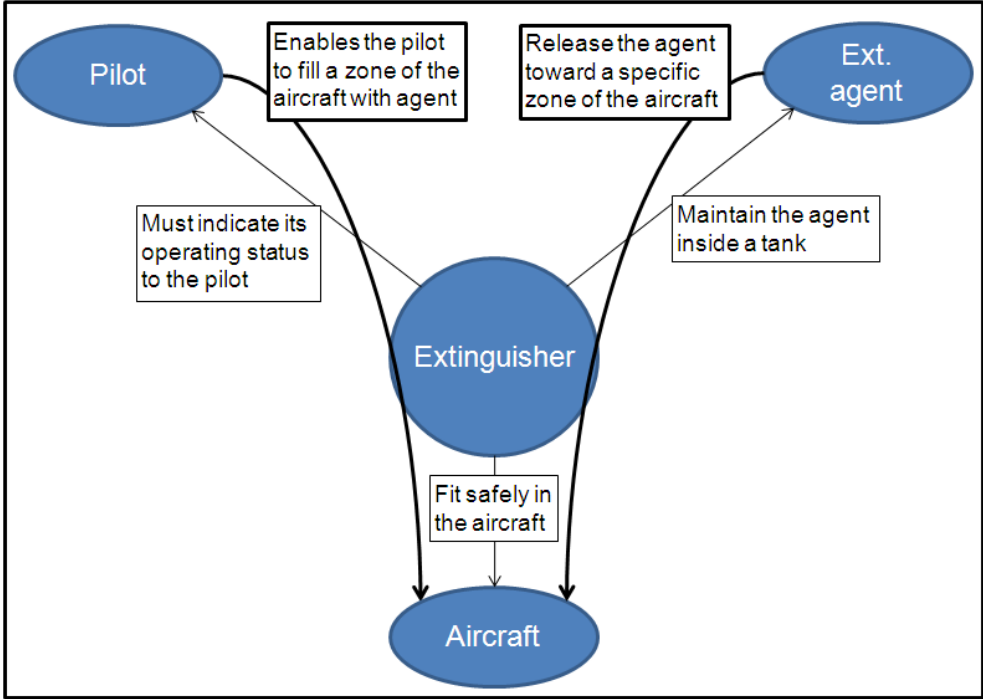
Pilot

Enables the pilot to fill a zone of the aircraft with agent

Release the agent toward a specific zone of the aircraft

Ext. agent

Must indicate its operating status to the pilot

Maintain the agent inside a tank

Extinguisher

Fit safely in the aircraft

Aircraft